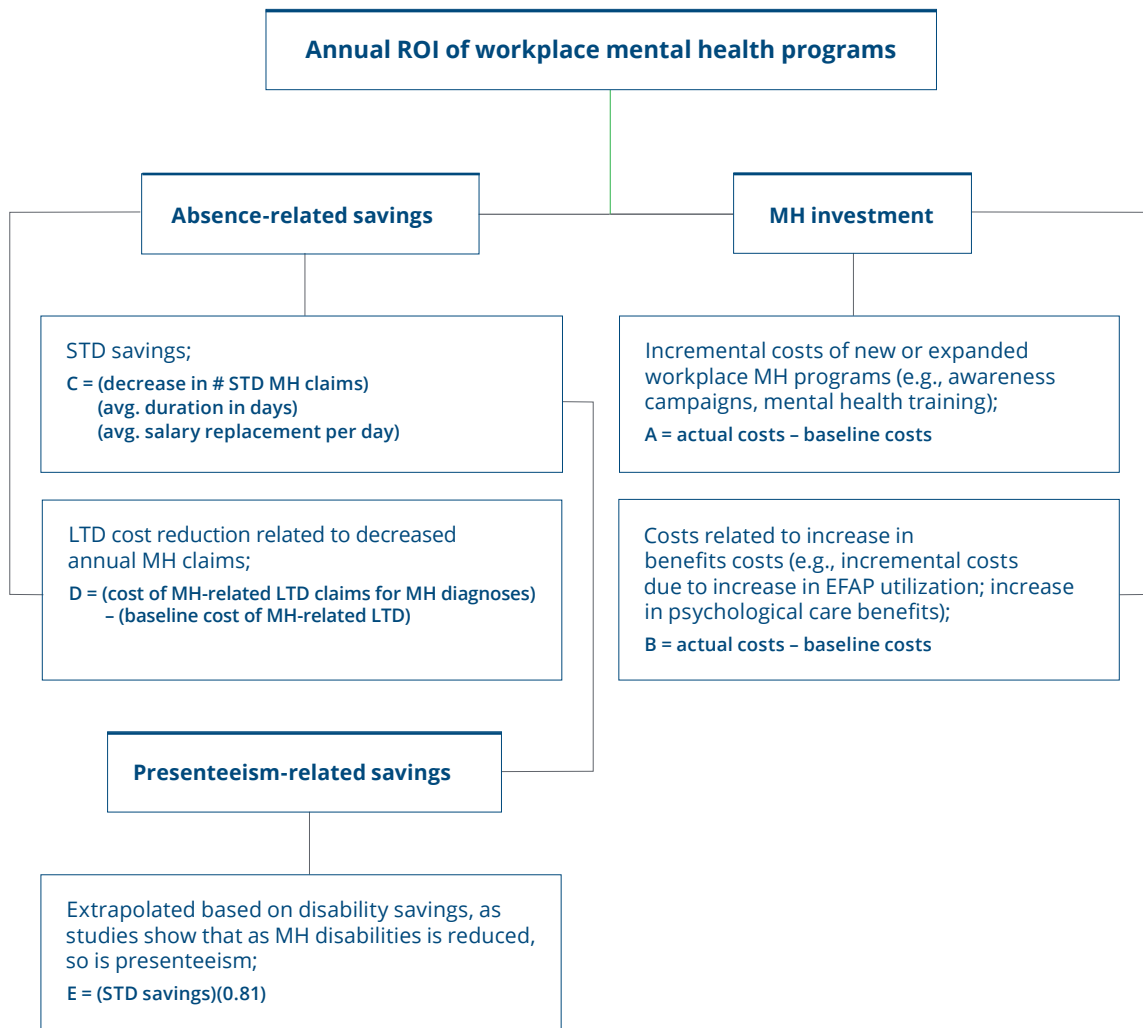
Annual ROI of workplace mental health programs

Absence-related savings

MH investment

STD savings;
C = (decrease in # STD MH claims)
(avg. duration in days)
(avg. salary replacement per day)

Incremental costs of new or expanded workplace MH programs (e.g., awareness campaigns, mental health training);
A = actual costs – baseline costs

LTD cost reduction related to decreased annual MH claims;
D = (cost of MH-related LTD claims for MH diagnoses)
– (baseline cost of MH-related LTD)

Costs related to increase in benefits costs (e.g., incremental costs due to increase in EFAP utilization; increase in psychological care benefits);
B = actual costs – baseline costs

Presenteeism-related savings

Extrapolated based on disability savings, as studies show that as MH disabilities is reduced, so is presenteeism;
E = (STD savings)(0.81)